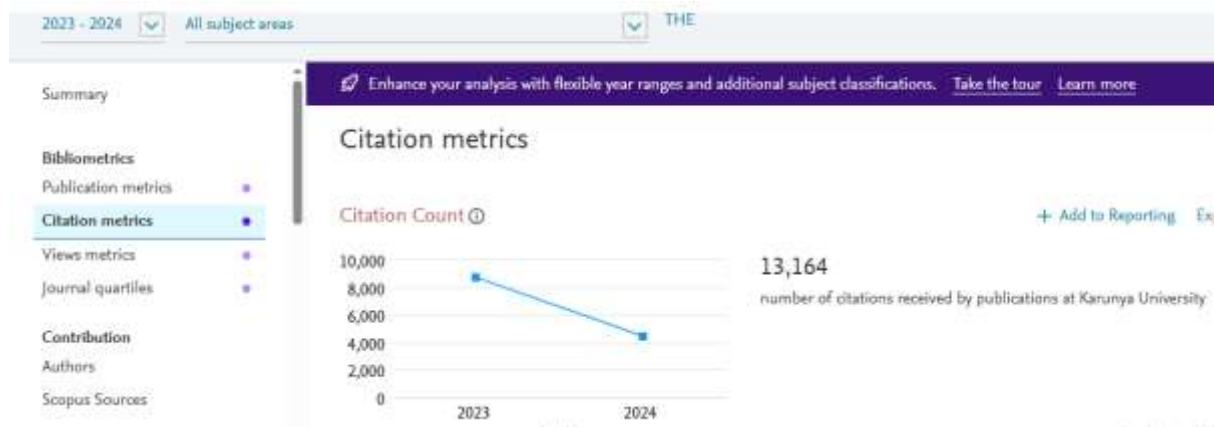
2023 - 2024 All subject areas THE

Summary

Bibliometrics
Publication metrics
Citation metrics
Views metrics
Journal quartiles

Contribution
Authors
Scopus Sources

Enhance your analysis with flexible year ranges and additional subject classifications. Take the tour Learn more

Citation metrics

Citation Count ⓘ

+ Add to Reporting Ex

10,000
8,000
6,000
4,000
2,000
0
2023 2024

13,164
number of citations received by publications at Karunya University